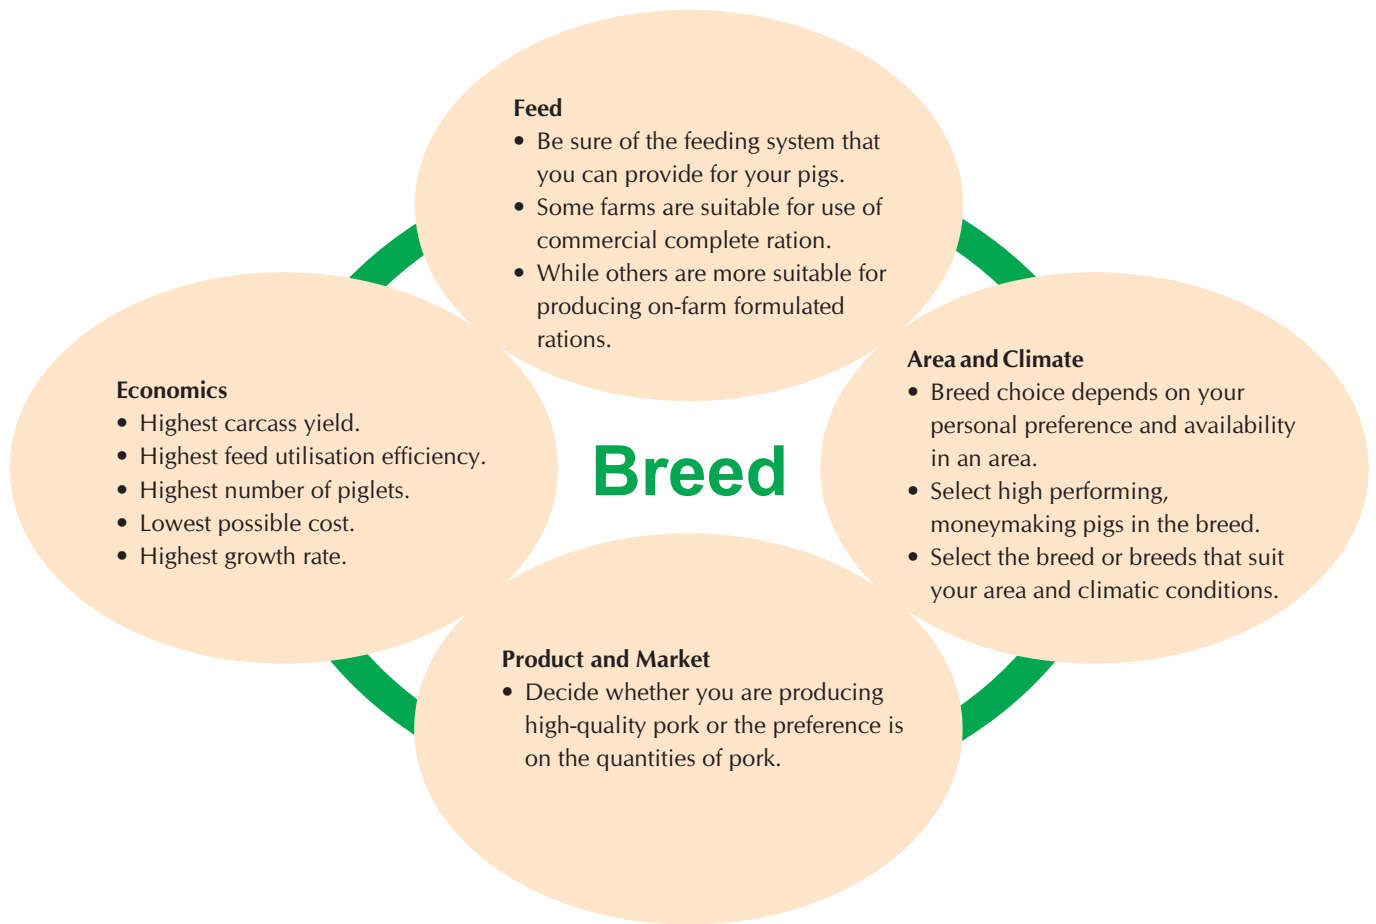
Feed
• Be sure of the feeding system that you can provide for your pigs.
• Some farms are suitable for use of commercial complete ration.
• While others are more suitable for producing on-farm formulated rations.

Economics
• Highest carcass yield.
• Highest feed utilisation efficiency.
• Highest number of piglets.
• Lowest possible cost.
• Highest growth rate.

Breed

Area and Climate
• Breed choice depends on your personal preference and availability in an area.
• Select high performing, moneymaking pigs in the breed.
• Select the breed or breeds that suit your area and climatic conditions.

Product and Market
• Decide whether you are producing high-quality pork or the preference is on the quantities of pork.